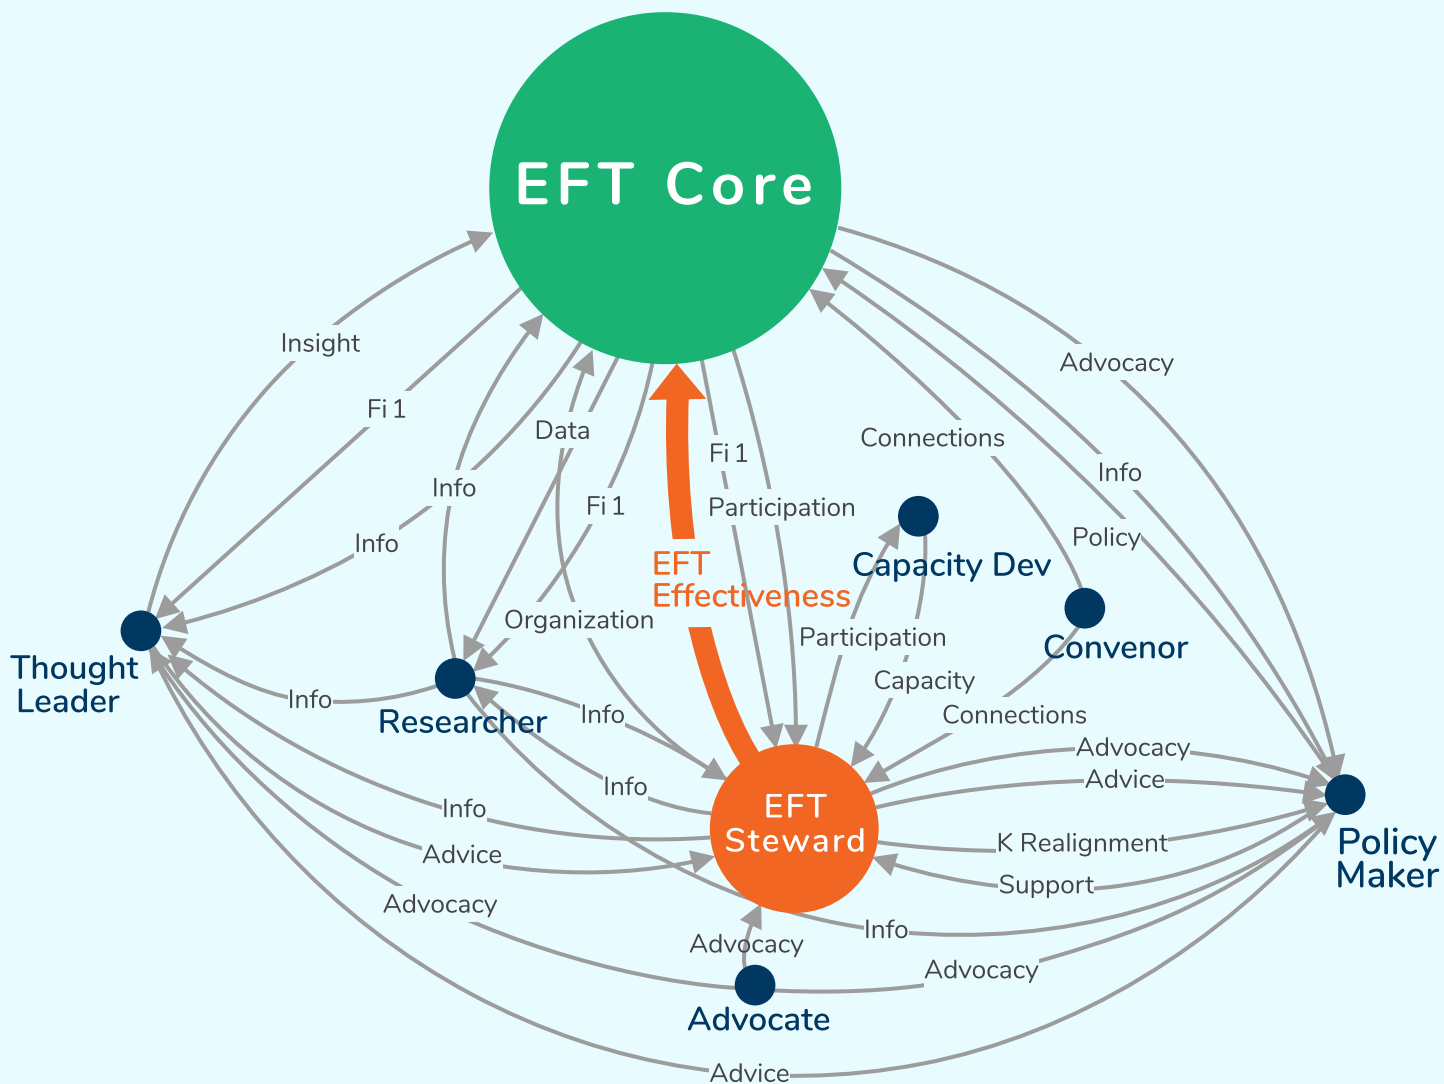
EFT Core

Insight

Fi 1

Info

Info

Data

Fi 1

Fi 1

Participation

Advocacy

Connections

Info

Policy

EFT Effectiveness

Capacity Dev

Convenor

Organization

Participation

Capacity

Connections

Thought Leader

Researcher

Info

Info

Info

Info

EFT Steward

Advocacy

Advice

K Realignment

Support

Advice

Advocacy

Info

Advocacy

Advocacy

Policy Maker

Advocate

Advice